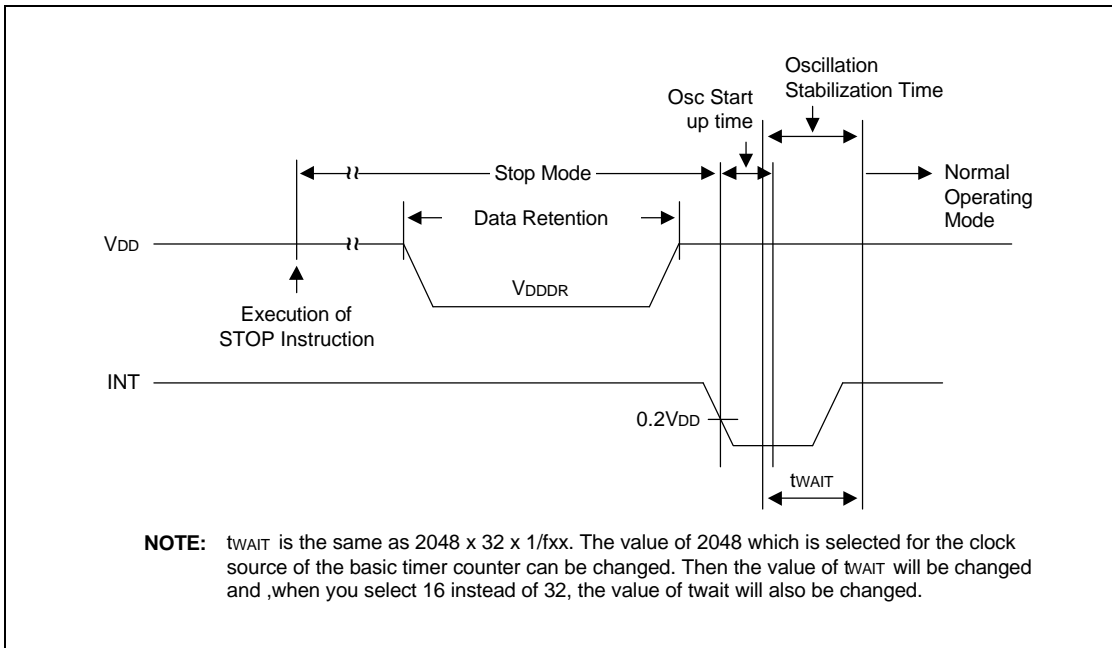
Oscillation Stabilization Time

Osc Start up time

Stop Mode

Normal Operating Mode

Data Retention

$V_{DD}$

$V_{DDDR}$

Execution of STOP Instruction

INT

$0.2V_{DD}$

$t_{WAIT}$

**NOTE:** $t_{WAIT}$ is the same as 2048 x 32 x 1/fxx. The value of 2048 which is selected for the clock source of the basic timer counter can be changed. Then the value of $t_{WAIT}$ will be changed and ,when you select 16 instead of 32, the value of twait will also be changed.